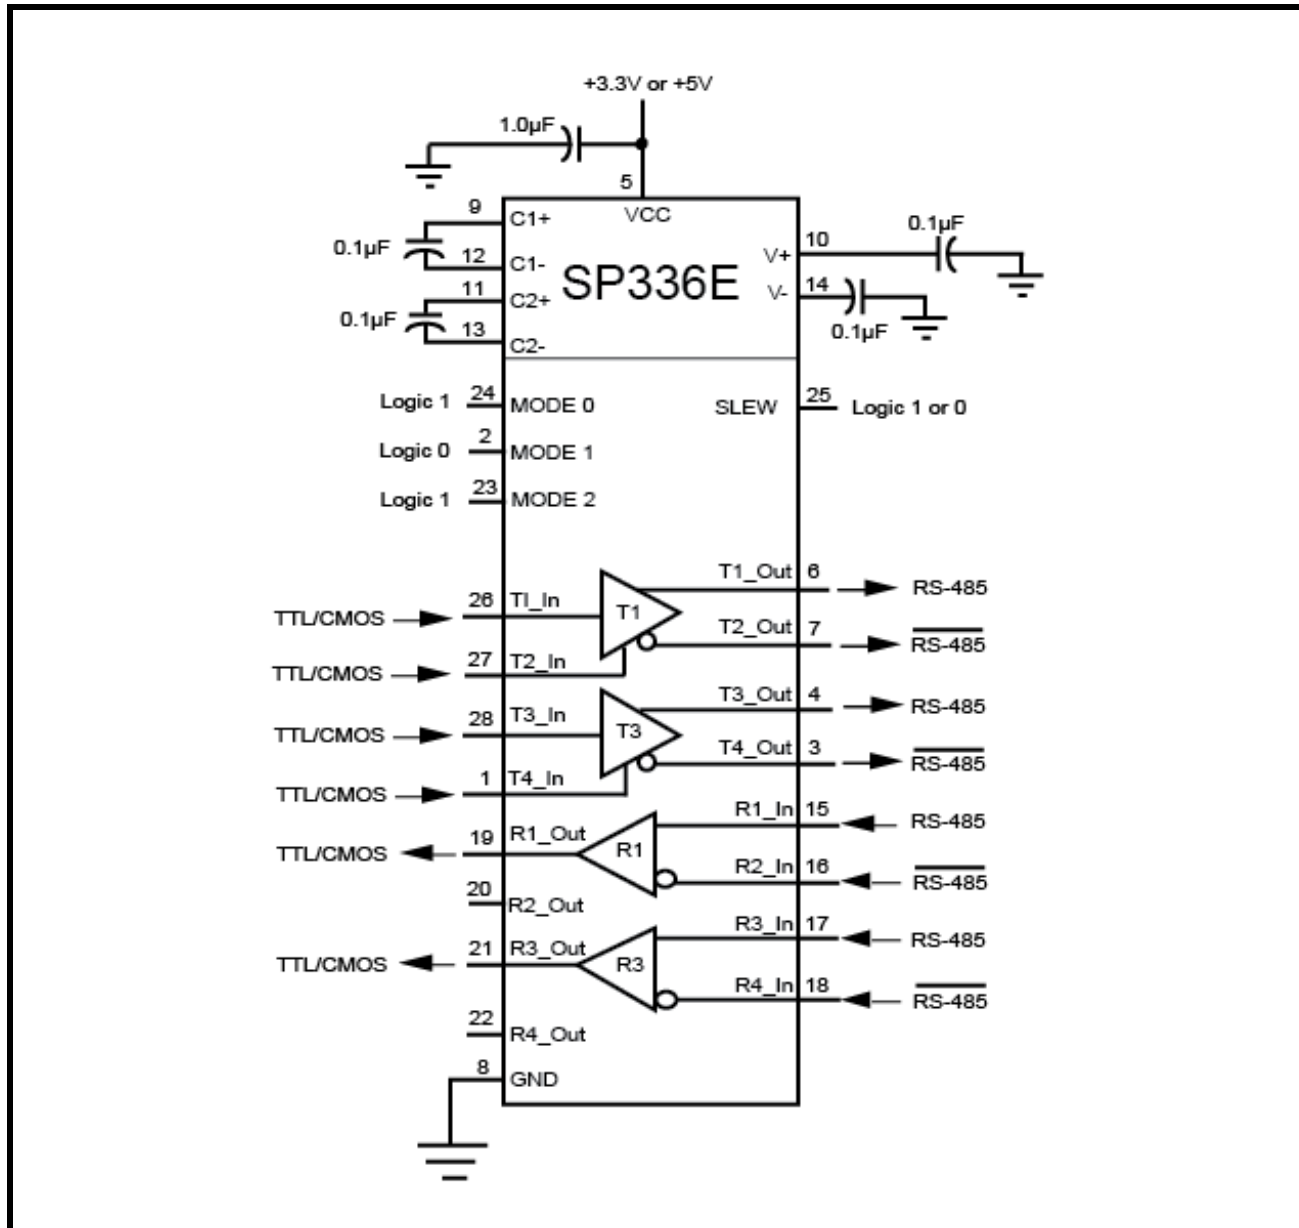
+3.3V or +5V

1.0µF

5

VCC

9 C1+

0.1µF

12 C1-

SP336E

11 C2+

0.1µF

13 C2-

10 V+

0.1µF

14 V-

0.1µF

Logic 1 24 MODE 0

Logic 0 2 MODE 1

Logic 1 23 MODE 2

SLEW 25 Logic 1 or 0

T1_Out 6 RS-485

TTL/CMOS 26 TI_In

T1

T2_Out 7 $\overline{\text{RS-485}}$

TTL/CMOS 27 T2_In

T3_Out 4 RS-485

TTL/CMOS 28 T3_In

T3

T4_Out 3 $\overline{\text{RS-485}}$

TTL/CMOS 1 T4_In

R1_In 15 RS-485

TTL/CMOS 19 R1_Out

R1

R2_In 16 $\overline{\text{RS-485}}$

20 R2_Out

R3_In 17 RS-485

TTL/CMOS 21 R3_Out

R3

R4_In 18 $\overline{\text{RS-485}}$

22 R4_Out

8 GND